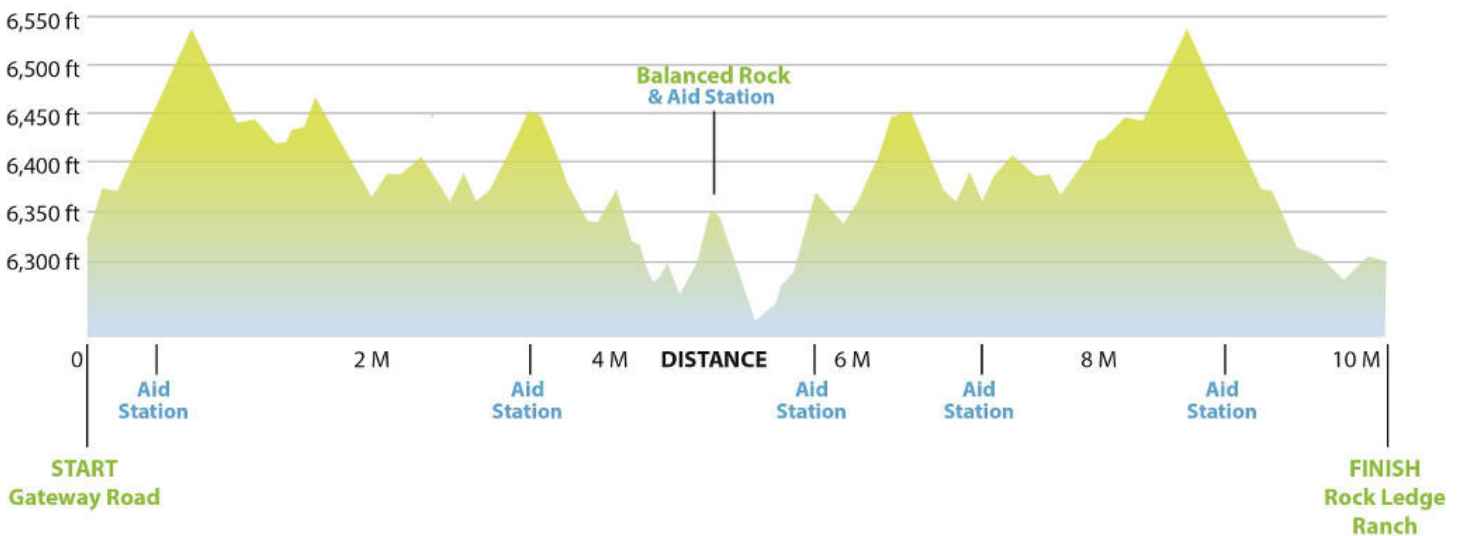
6,550 ft
6,500 ft
6,450 ft
6,400 ft
6,350 ft
6,300 ft

Balanced Rock
& Aid Station

0
2 M
4 M
DISTANCE
6 M
8 M
10 M

Aid Station
Aid Station
Aid Station
Aid Station
Aid Station

START
Gateway Road

FINISH
Rock Ledge Ranch